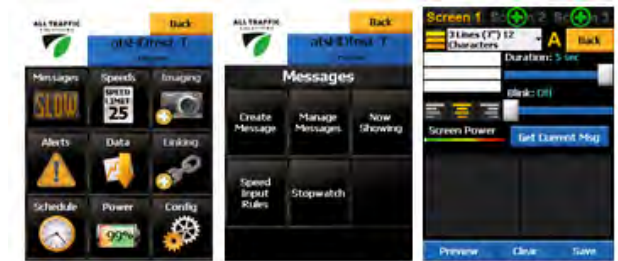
ALL TRAFFIC SOLUTIONS

Back

atsHDtest T

Messages

Speeds

Imaging

SLOW

SPEED LIMIT 25

Alerts

Data

Linking

Schedule

Power

Config

99%

ALL TRAFFIC SOLUTIONS

Back

atsHDtest T

Messages

Create Message

Manage Messages

Now Showing

Speed Input Rules

Stopwatch

Screen 1 Screen 2 Screen 3

3 Lines (7") 12 Characters

A

Back

Duration: 5 sec

Blink: Off

Screen Power

Get Current Msg

Preview

Clear

Save